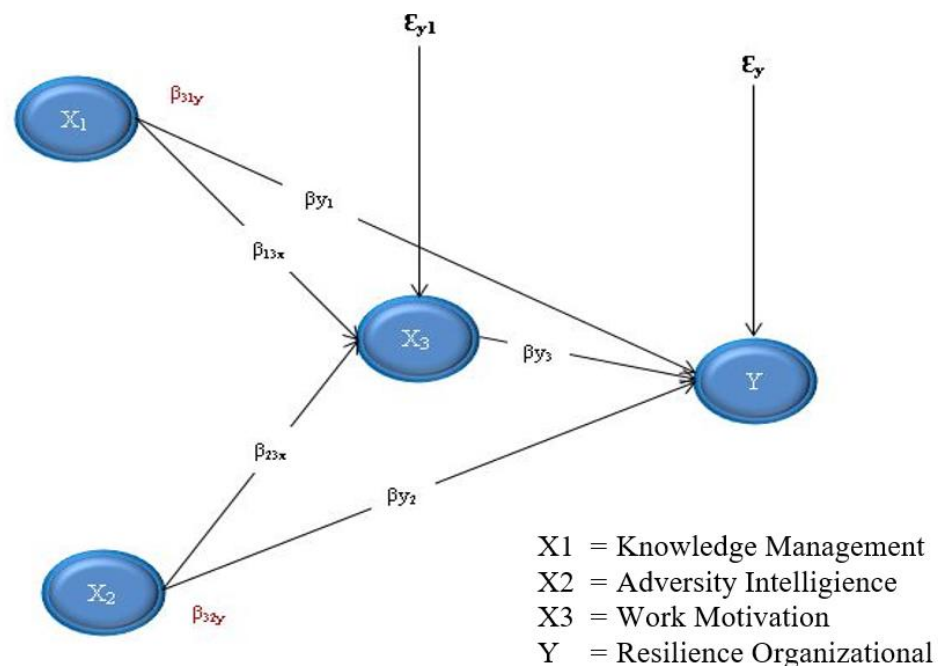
$\varepsilon_{y1}$

$\varepsilon_{y}$

$X_1$

$\beta_{31y}$

$\beta y_1$

$\beta_{13x}$

$X_3$

$\beta y_3$

Y

$\beta_{23x}$

$\beta y_2$

$X_2$

$\beta_{32y}$

X1 = Knowledge Management
X2 = Adversity Intelligience
X3 = Work Motivation
Y = Resilience Organizational